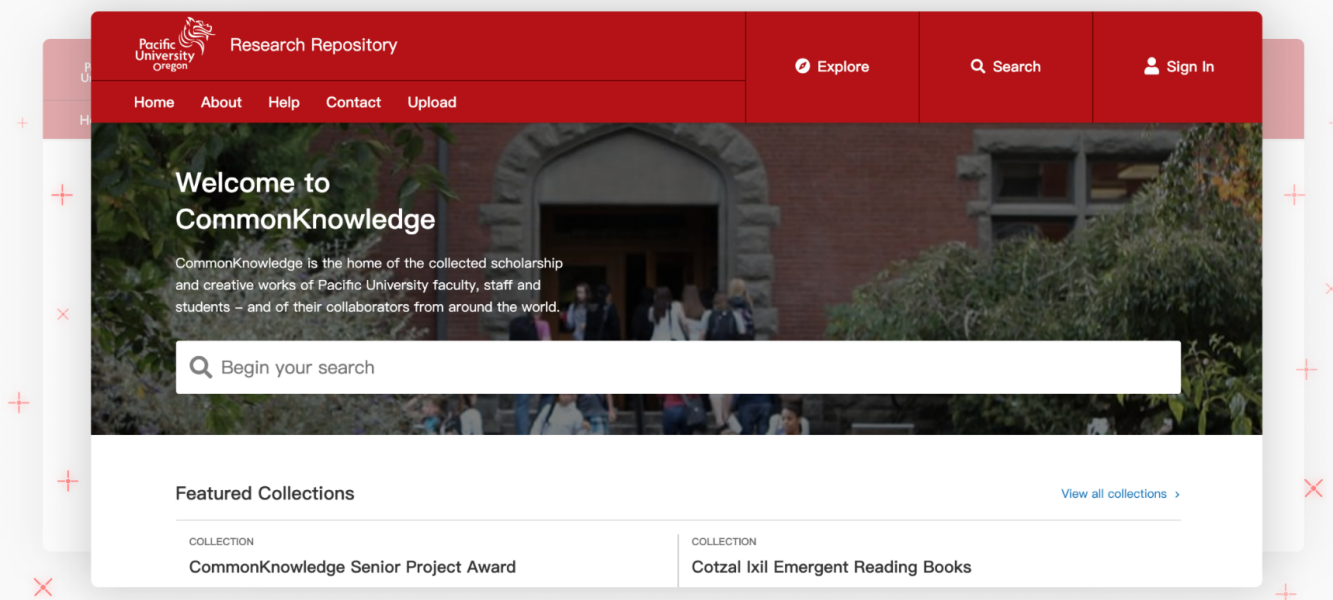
Pacific University Oregon

Research Repository

Explore

Search

Sign In

Home About Help Contact Upload

Welcome to CommonKnowledge

CommonKnowledge is the home of the collected scholarship and creative works of Pacific University faculty, staff and students – and of their collaborators from around the world.

Begin your search

Featured Collections

View all collections ›

COLLECTION

CommonKnowledge Senior Project Award

COLLECTION

Cotzal Ixil Emergent Reading Books